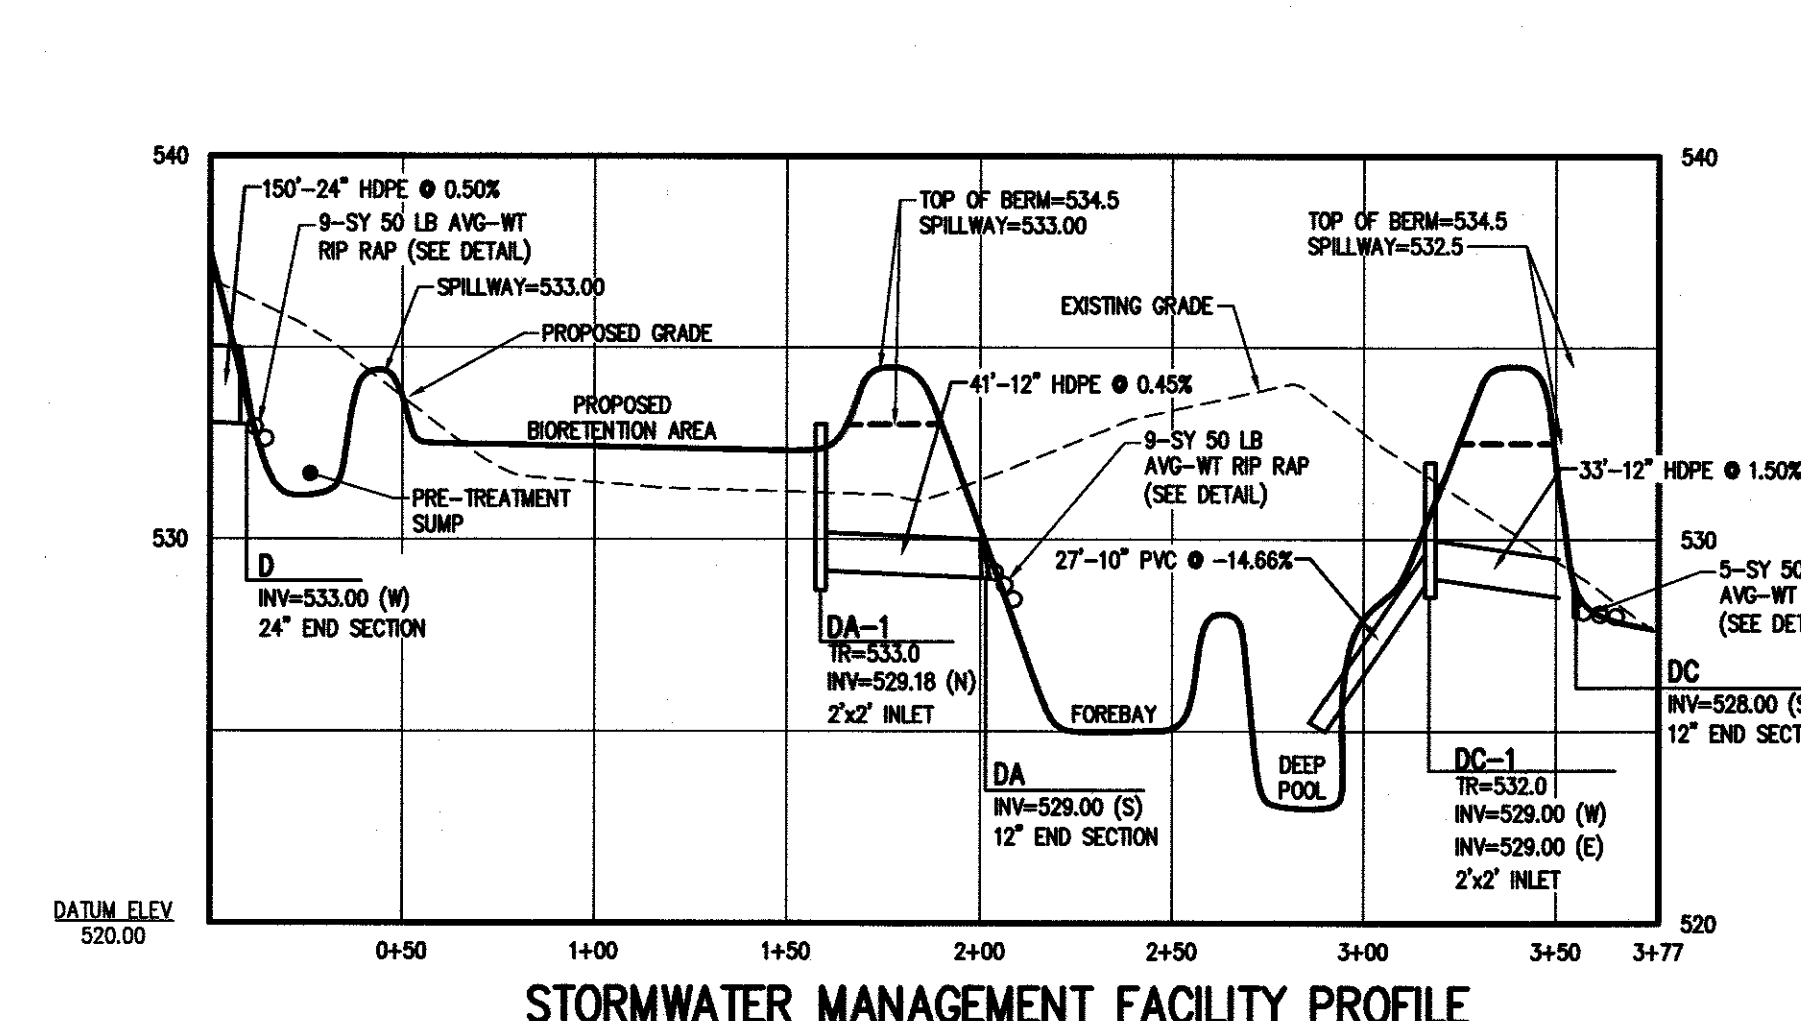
540

540

150'-24" HDPE @ 0.50%

9-SY 50 LB AVG-WT RIP RAP (SEE DETAIL)

SPILLWAY=533.00

PROPOSED GRADE

TOP OF BERM=534.5 SPILLWAY=533.00

EXISTING GRADE

TOP OF BERM=534.5 SPILLWAY=532.5

PROPOSED BIORETENTION AREA

41'-12" HDPE @ 0.45%

PRE-TREATMENT SUMP

9-SY 50 LB AVG-WT RIP RAP (SEE DETAIL)

33'-12" HDPE @ 1.50%

530

530

D
INV=533.00 (W)
24" END SECTION

27'-10" PVC @ -14.66%

5-SY 50 AVG-WT (SEE DET

DA-1
TR=533.0
INV=529.18 (N)
2'x2' INLET

FOREBAY

DC
INV=528.00 (
12" END SECT

DA
INV=529.00 (S)
12" END SECTION

DEEP POOL

DC-1
TR=532.0
INV=529.00 (W)
INV=529.00 (E)
2'x2' INLET

DATUM ELEV
520.00

520

0+50 1+00 1+50 2+00 2+50 3+00 3+50 3+77

STORMWATER MANAGEMENT FACILITY PROFILE